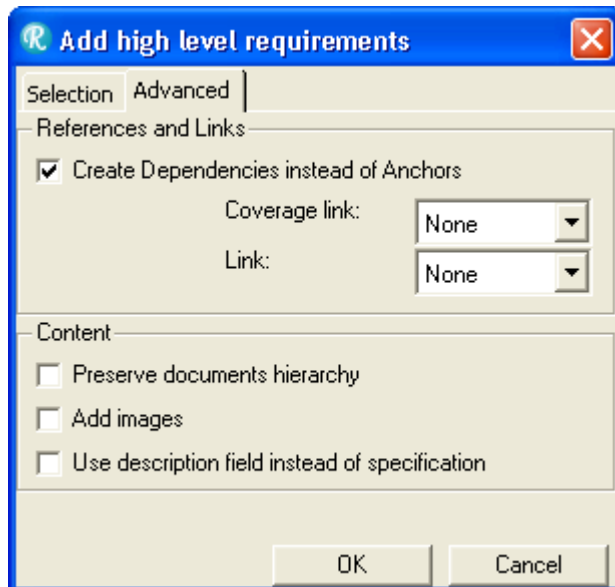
Add high level requirements

Selection | Advanced

References and Links

☑ Create Dependencies instead of Anchors

Coverage link: None

Link: None

Content

☐ Preserve documents hierarchy

☐ Add images

☐ Use description field instead of specification

OK | Cancel